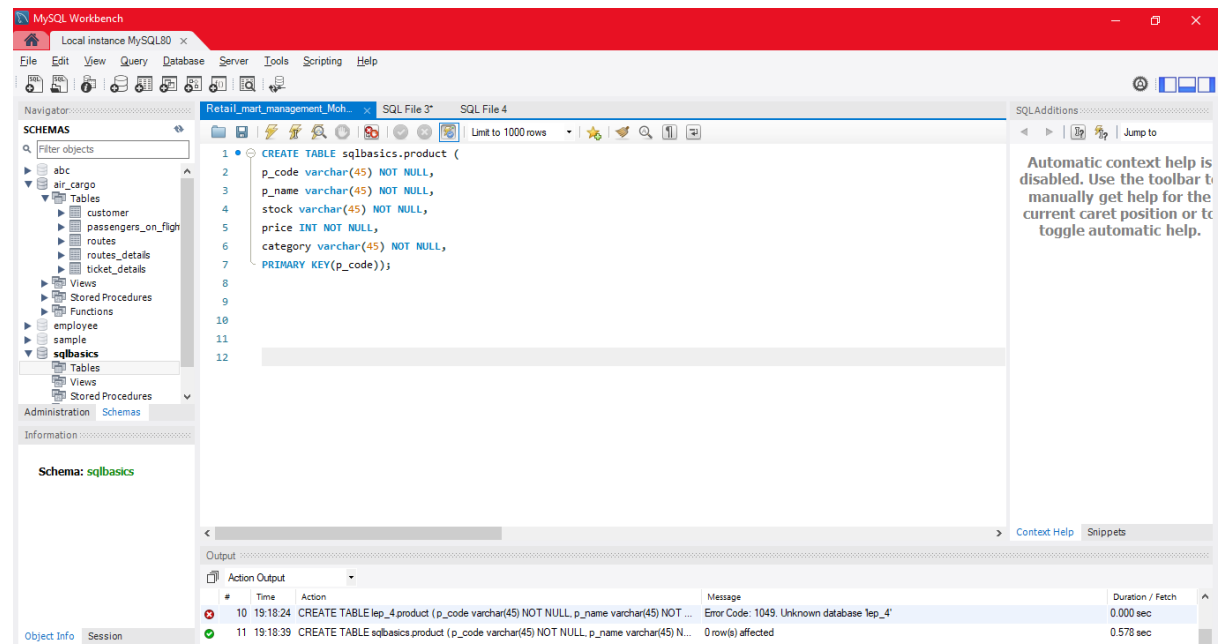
MySQL Workbench

Local instance MySQL80 ×

File Edit View Query Database Server Tools Scripting Help

Navigator

SCHEMAS

Filter objects

abc
air_cargo
Tables
customer
passengers_on_fligh
routes
routes_details
ticket_details
Views
Stored Procedures
Functions
employee
sample
sqlbasics
Tables
Views
Stored Procedures

Administration Schemas

Information

Schema: sqlbasics

Object Info Session

Retail_mart_management_Moh... × SQL File 3* SQL File 4

Limit to 1000 rows

1 CREATE TABLE sqlbasics.product (
2 p_code varchar(45) NOT NULL,
3 p_name varchar(45) NOT NULL,
4 stock varchar(45) NOT NULL,
5 price INT NOT NULL,
6 category varchar(45) NOT NULL,
7 PRIMARY KEY(p_code));
8
9
10
11
12

SQLAdditions

Jump to

Automatic context help is disabled. Use the toolbar to manually get help for the current caret position or to toggle automatic help.

Context Help Snippets

Output

Action Output

| # | Time | Action | Message | Duration / Fetch |
|---|---|---|---|---|
| 10 | 19:18:24 | CREATE TABLE lep_4.product (p_code varchar(45) NOT NULL, p_name varchar(45) NOT ... | Error Code: 1049. Unknown database 'lep_4' | 0.000 sec |
| 11 | 19:18:39 | CREATE TABLE sqlbasics.product (p_code varchar(45) NOT NULL, p_name varchar(45) N... | 0 row(s) affected | 0.578 sec |